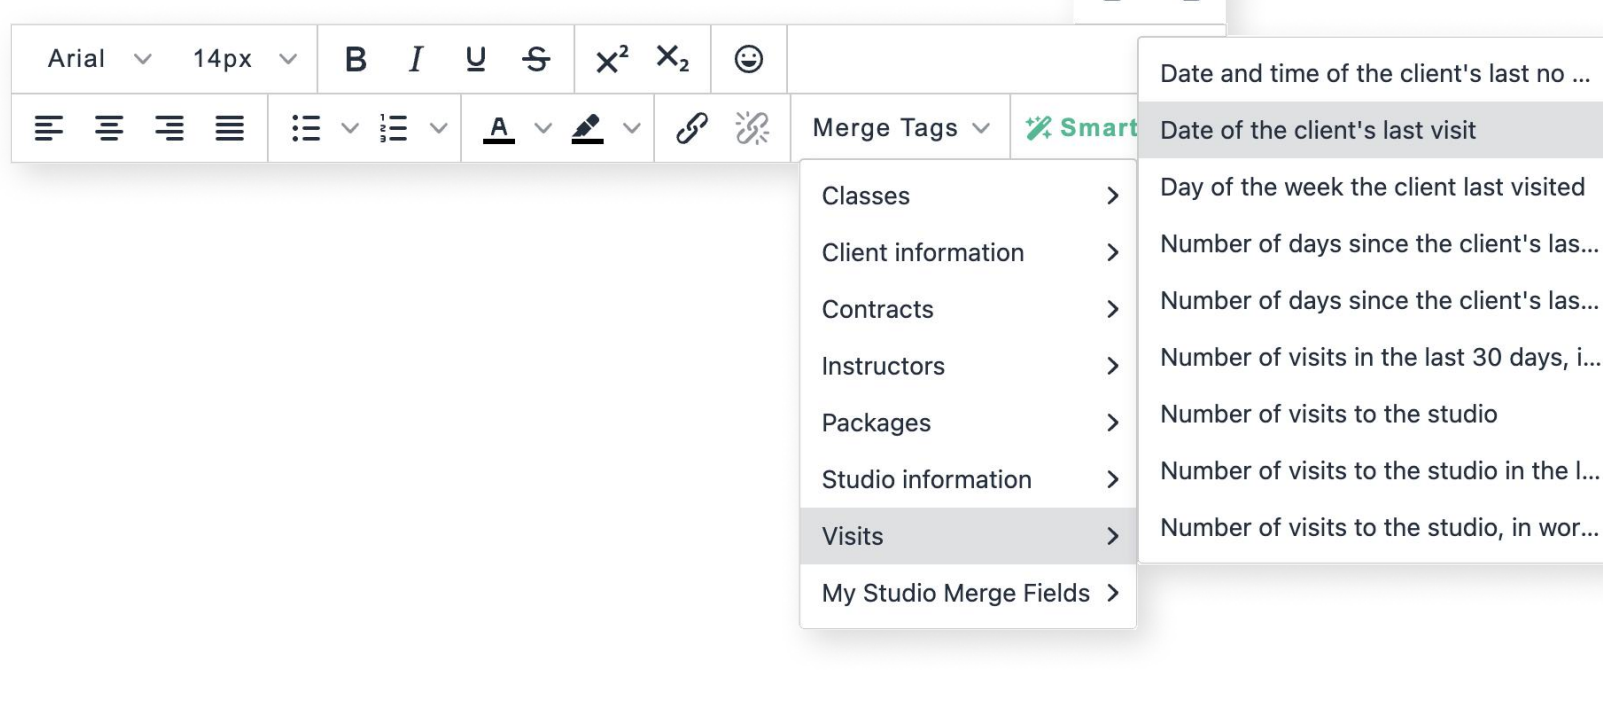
Arial 14px B I U S $X^2$ $X_2$

Merge Tags Smart

Classes
Client information
Contracts
Instructors
Packages
Studio information
Visits
My Studio Merge Fields

Date and time of the client's last no ...
Date of the client's last visit
Day of the week the client last visited
Number of days since the client's las...
Number of days since the client's las...
Number of visits in the last 30 days, i...
Number of visits to the studio
Number of visits to the studio in the l...
Number of visits to the studio, in wor...